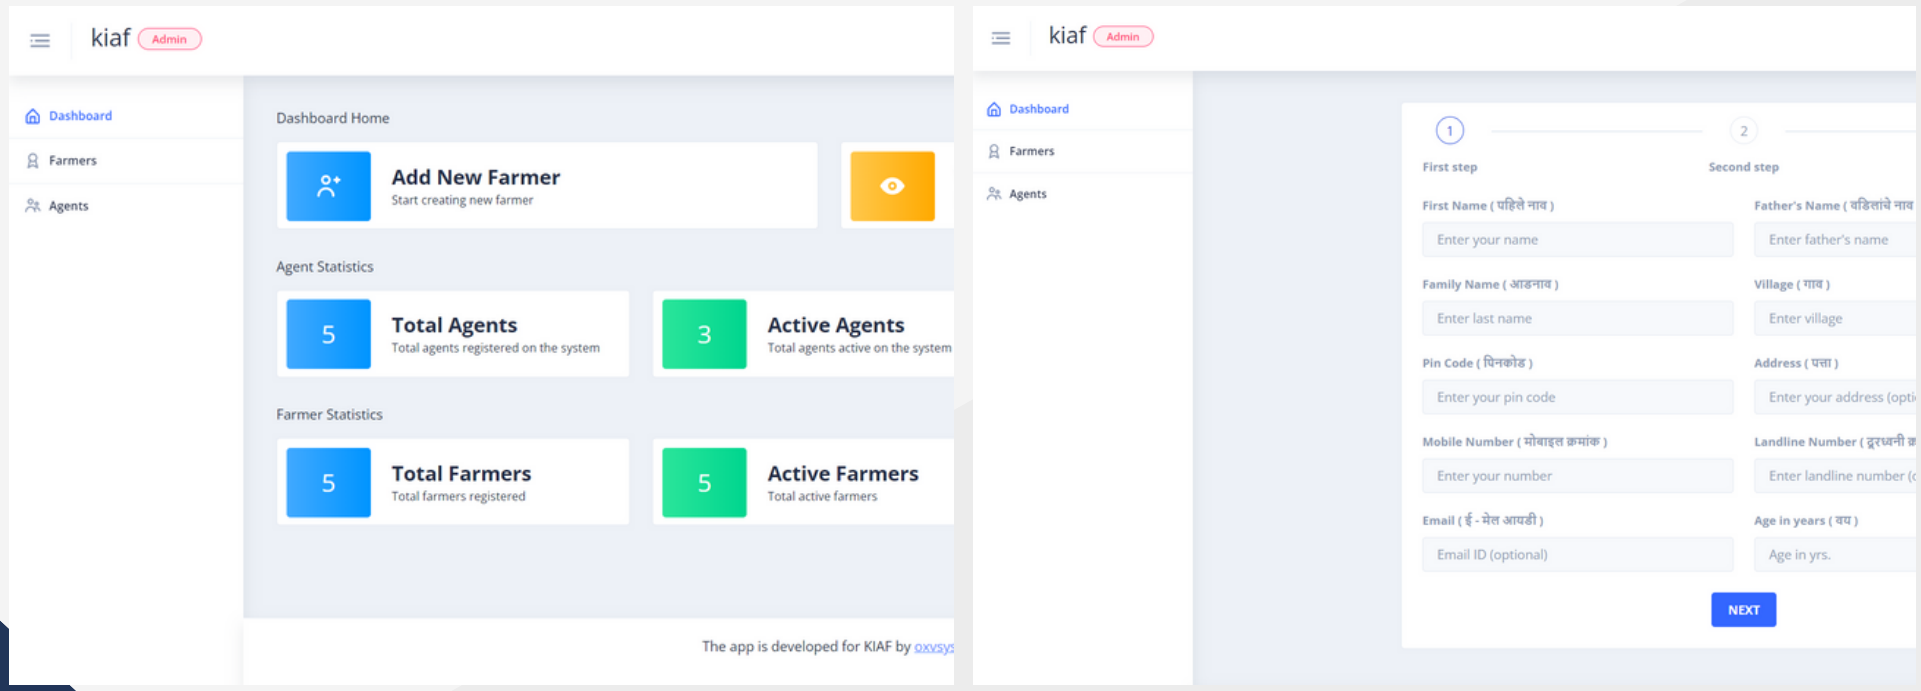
kiaf Admin

Dashboard
Farmers
Agents

Dashboard Home

Add New Farmer
Start creating new farmer

Agent Statistics

5
Total Agents
Total agents registered on the system

3
Active Agents
Total agents active on the system

Farmer Statistics

5
Total Farmers
Total farmers registered

5
Active Farmers
Total active farmers

The app is developed for KIAF by oxvsys

kiaf Admin

Dashboard
Farmers
Agents

1
First step
2
Second step

First Name ( पहिले नाव )
Enter your name
Father's Name ( वडिलांचे नाव
Enter father's name

Family Name ( आडनाव )
Enter last name
Village ( गाव )
Enter village

Pin Code ( पिनकोड )
Enter your pin code
Address ( पत्ता )
Enter your address (opti

Mobile Number ( मोबाइल क्रमांक )
Enter your number
Landline Number ( दूरध्वनी क्र
Enter landline number (o

Email ( ई - मेल आयडी )
Email ID (optional)
Age in years ( वय )
Age in yrs.

NEXT